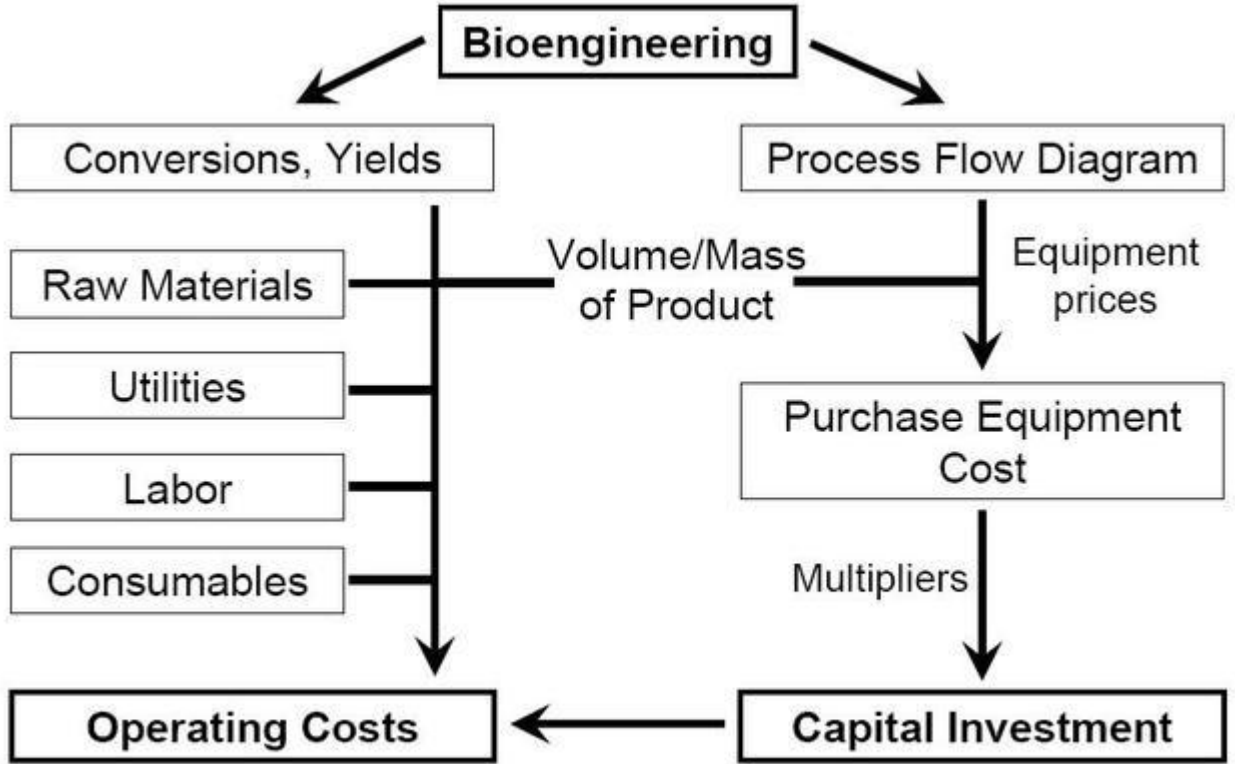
Bioengineering

Conversions, Yields

Process Flow Diagram

Raw Materials

Volume/Mass of Product

Equipment prices

Utilities

Purchase Equipment Cost

Labor

Multipliers

Consumables

Operating Costs

Capital Investment